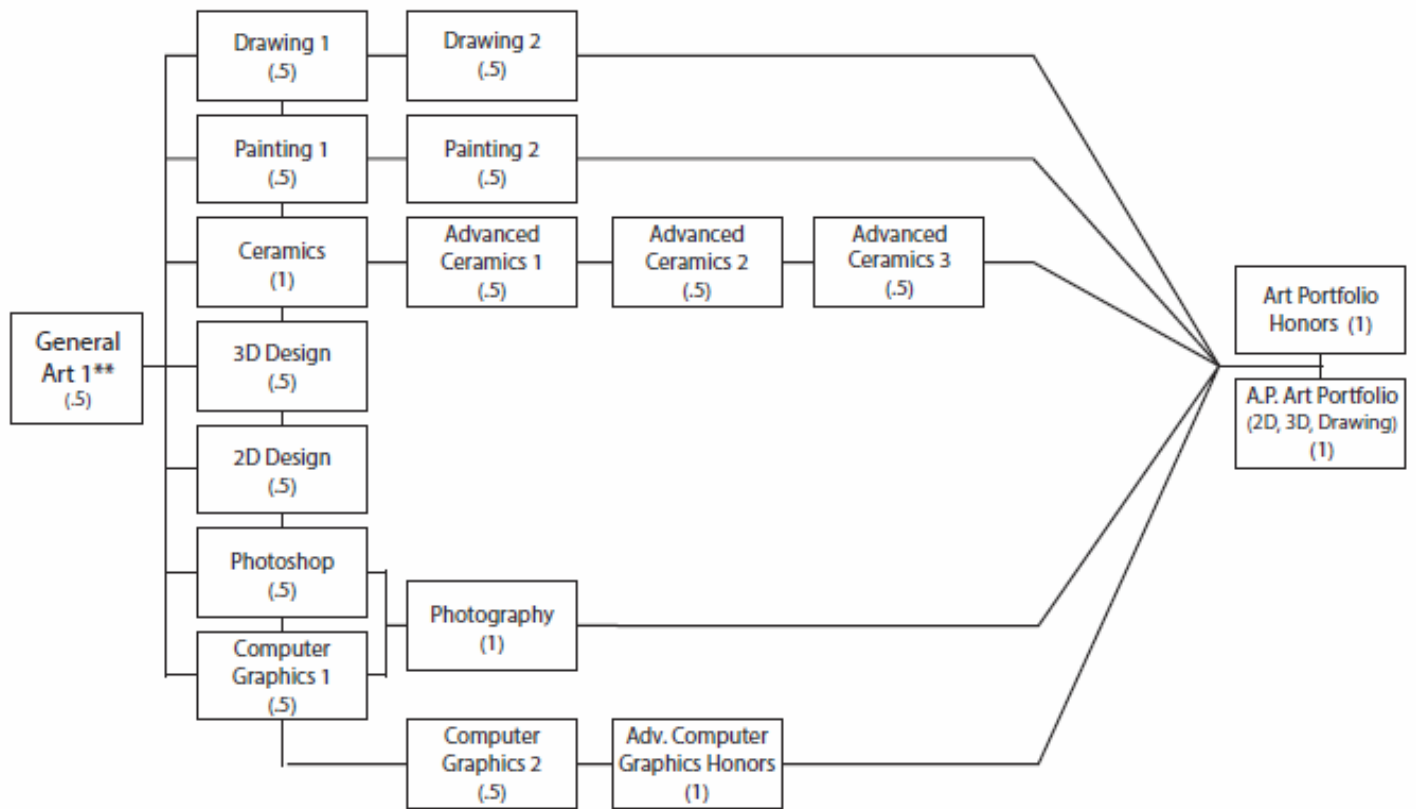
General Art 1** (.5)

Drawing 1 (.5)

Drawing 2 (.5)

Painting 1 (.5)

Painting 2 (.5)

Ceramics (1)

Advanced Ceramics 1 (.5)

Advanced Ceramics 2 (.5)

Advanced Ceramics 3 (.5)

3D Design (.5)

2D Design (.5)

Photoshop (.5)

Computer Graphics 1 (.5)

Photography (1)

Computer Graphics 2 (.5)

Adv. Computer Graphics Honors (1)

Art Portfolio Honors (1)

A.P. Art Portfolio (2D, 3D, Drawing) (1)